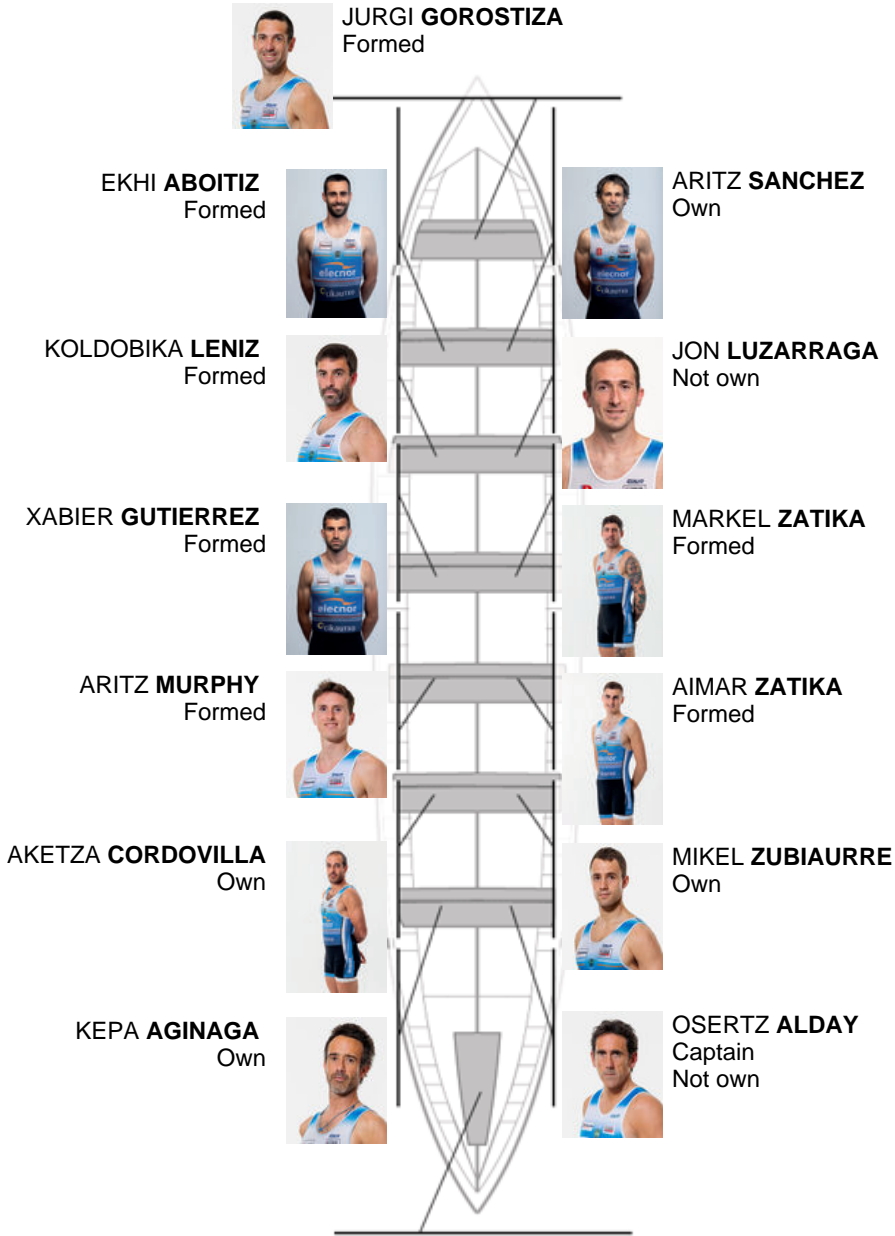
JURGI **GOROSTIZA**
Formed

EKHI **ABOITIZ**
Formed

ARITZ **SANCHEZ**
Own

KOLDOBIKA **LENIZ**
Formed

JON **LUZARRAGA**
Not own

XABIER **GUTIERREZ**
Formed

MARKEL **ZATIKA**
Formed

ARITZ **MURPHY**
Formed

AIMAR **ZATIKA**
Formed

AKETZA **CORDOVILLA**
Own

MIKEL **ZUBIAURRE**
Own

KEPA **AGINAGA**
Own

OSERTZ **ALDAY**
Captain
Not own